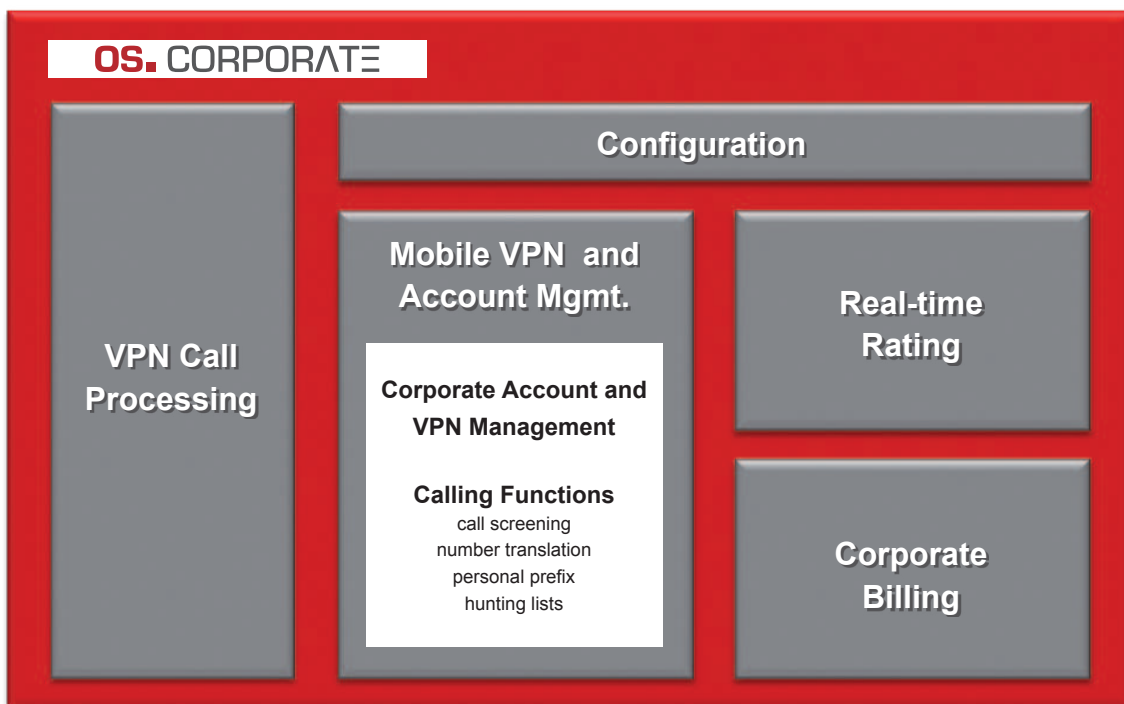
OS. CORPORATE

VPN Call Processing

Configuration

Mobile VPN and Account Mgmt.

Corporate Account and VPN Management

Calling Functions
call screening
number translation
personal prefix
hunting lists

Real-time Rating

Corporate Billing